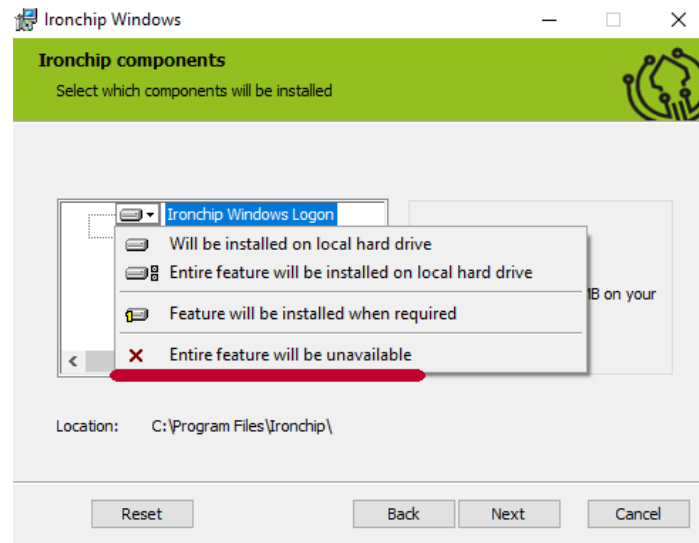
Ironchip Windows

Ironchip components

Select which components will be installed

Ironchip Windows Logon

Will be installed on local hard drive

Entire feature will be installed on local hard drive

Feature will be installed when required

Entire feature will be unavailable

<

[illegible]B on your

Location: C:\Program Files\Ironchip\

Reset

Back

Next

Cancel